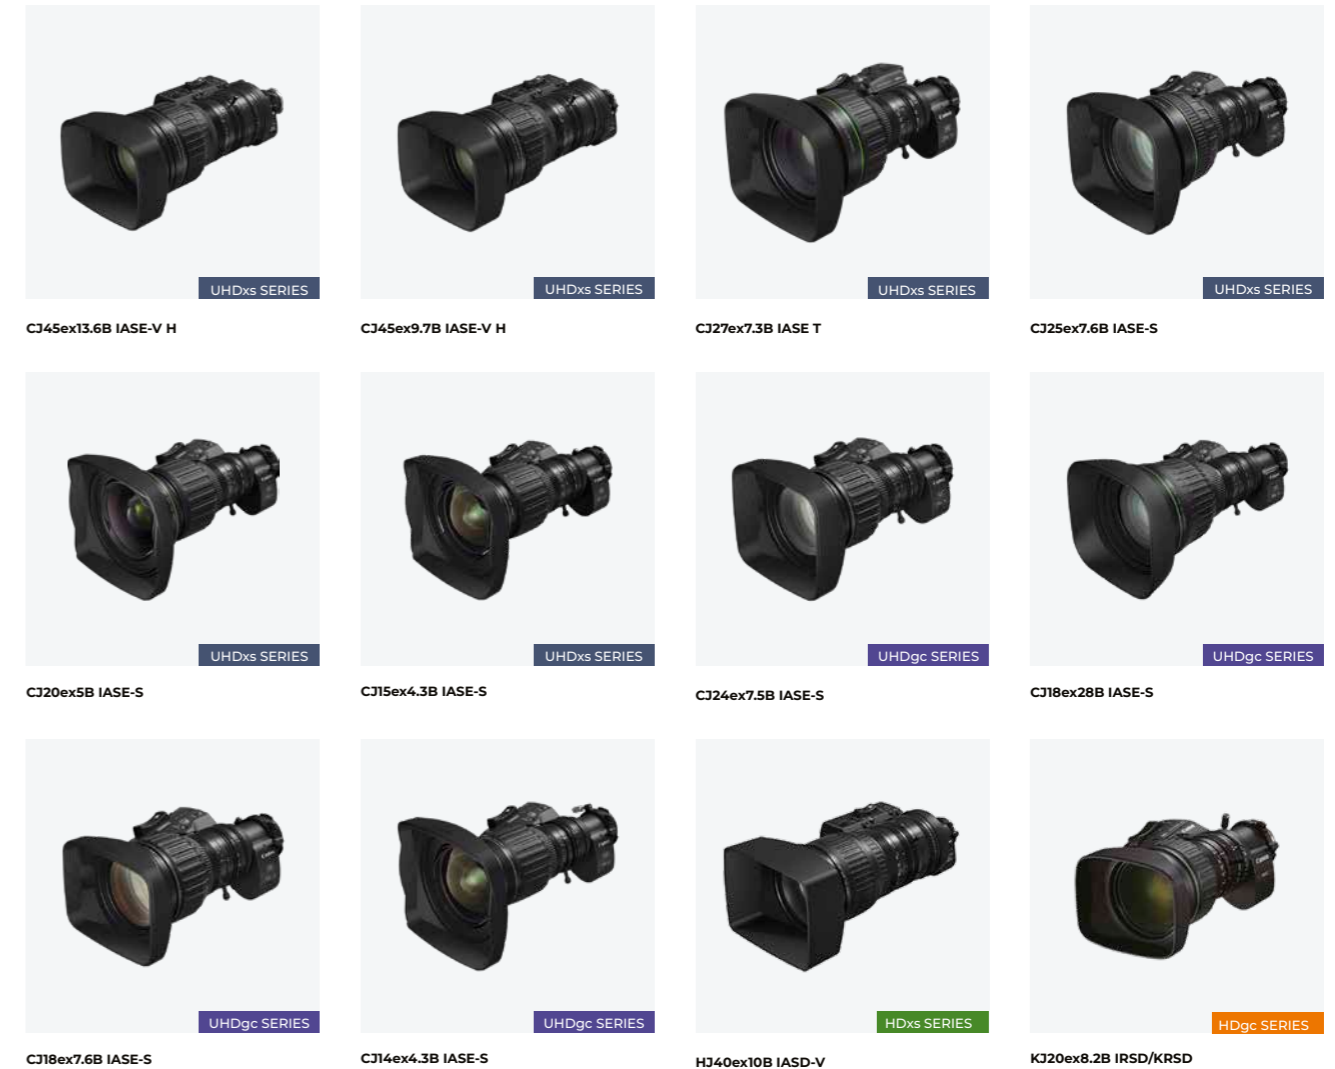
UHDxs SERIES
CJ45ex13.6B IASE-V H

UHDxs SERIES
CJ45ex9.7B IASE-V H

UHDxs SERIES
CJ27ex7.3B IASE T

UHDxs SERIES
CJ25ex7.6B IASE-S

UHDxs SERIES
CJ20ex5B IASE-S

UHDxs SERIES
CJ15ex4.3B IASE-S

UHDgc SERIES
CJ24ex7.5B IASE-S

UHDgc SERIES
CJ18ex28B IASE-S

UHDgc SERIES
CJ18ex7.6B IASE-S

UHDgc SERIES
CJ14ex4.3B IASE-S

HDxs SERIES
HJ40ex10B IASD-V

HDgc SERIES
KJ20ex8.2B IRSD/KRSD